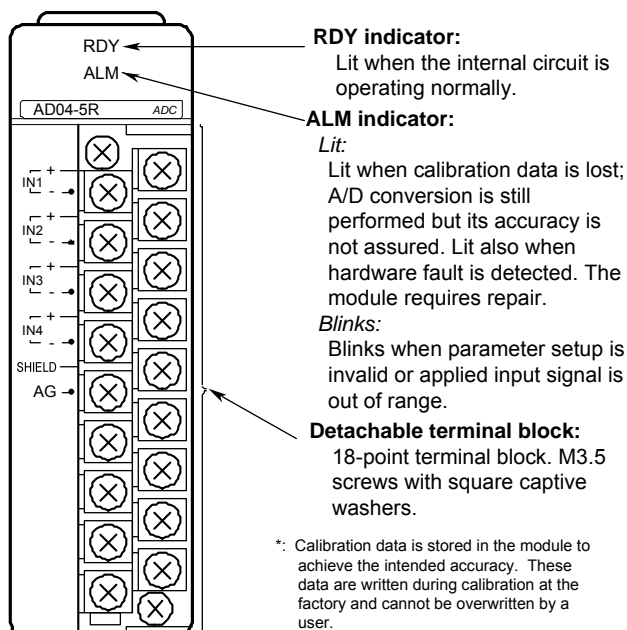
RDY

ALM

AD04-5R ADC

IN1 + -

IN2 + -

IN3 + -

IN4 + -

SHIELD

AG

**RDY indicator:**
Lit when the internal circuit is operating normally.

**ALM indicator:**
*Lit:*
Lit when calibration data is lost; A/D conversion is still performed but its accuracy is not assured. Lit also when hardware fault is detected. The module requires repair.
*Blinks:*
Blinks when parameter setup is invalid or applied input signal is out of range.

**Detachable terminal block:**
18-point terminal block. M3.5 screws with square captive washers.

*: Calibration data is stored in the module to achieve the intended accuracy. These data are written during calibration at the factory and cannot be overwritten by a user.